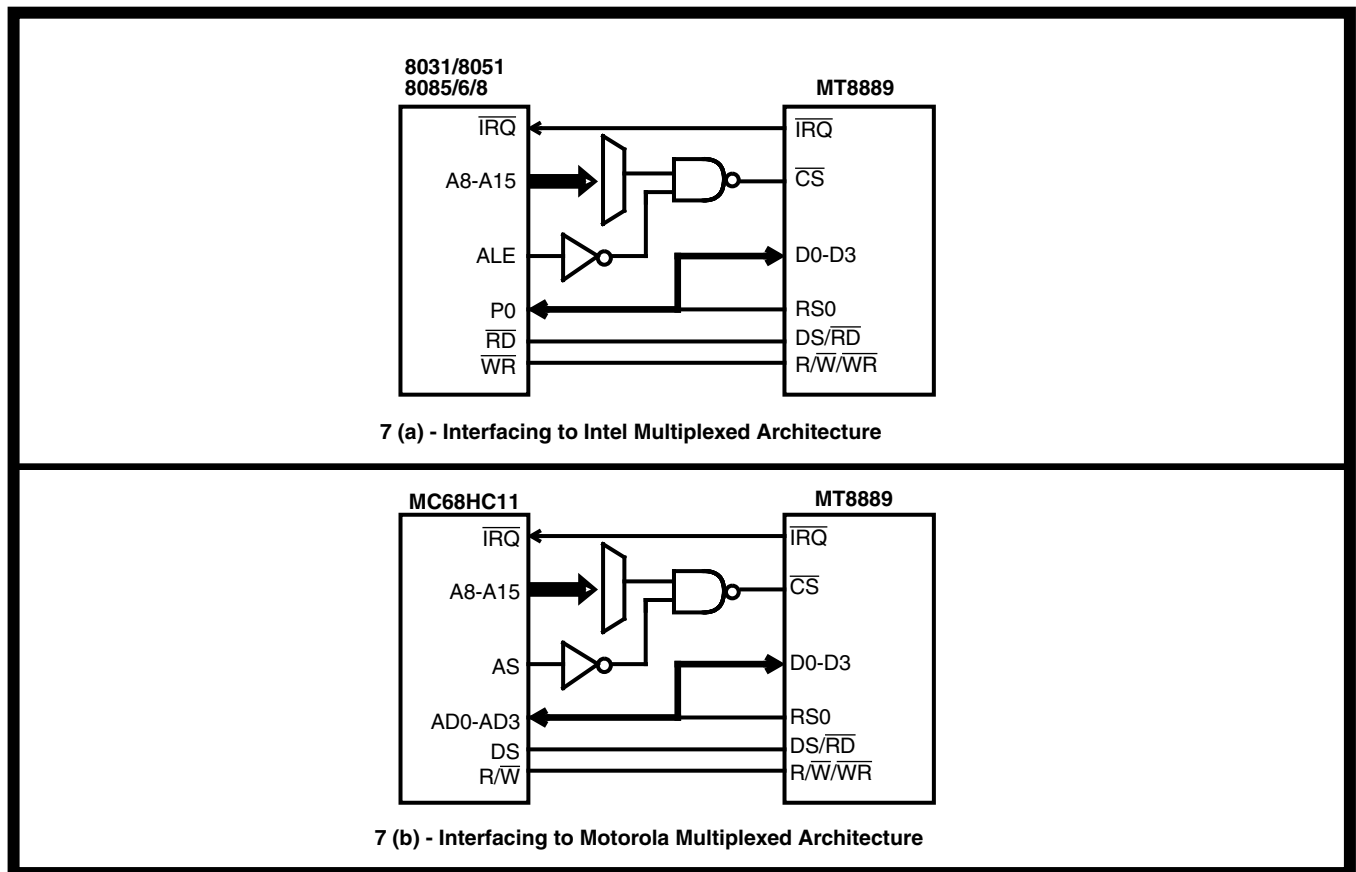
8031/8051
8085/6/8

MT8889

$\overline{IRQ}$
A8-A15
ALE
P0
$\overline{RD}$
$\overline{WR}$

$\overline{IRQ}$
$\overline{CS}$
D0-D3
RS0
DS/$\overline{RD}$
R/$\overline{W}$/$\overline{WR}$

7 (a) - Interfacing to Intel Multiplexed Architecture

MC68HC11

MT8889

$\overline{IRQ}$
A8-A15
AS
AD0-AD3
DS
R/$\overline{W}$

$\overline{IRQ}$
$\overline{CS}$
D0-D3
RS0
DS/$\overline{RD}$
R/$\overline{W}$/$\overline{WR}$

7 (b) - Interfacing to Motorola Multiplexed Architecture